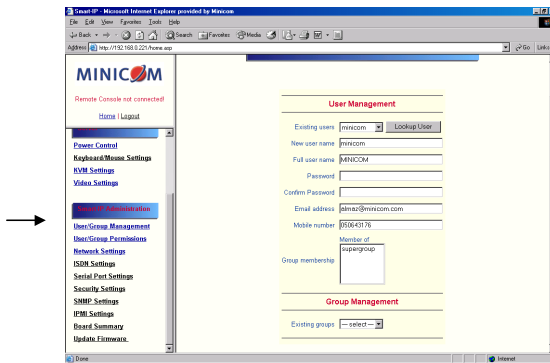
Smart-IP - Microsoft Internet Explorer provided by Minicom

File Edit View Favorites Tools Help

Back Search Favorites Media

Address http://192.168.0.221/home.asp Go Links

MINICOM

Remote Console not connected!

Home | Logout

Power Control
Keyboard/Mouse Settings
KVM Settings
Video Settings

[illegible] Administration

User/Group Management
User/Group Permissions
Network Settings
ISDN Settings
Serial Port Settings
Security Settings
SNMP Settings
IPMI Settings
Board Summary
Update Firmware

User Management

Existing users minicom Lookup User
New user name minicom
Full user name MINICOM
Password
Confirm Password
Email address almaz@minicom.com
Mobile number 050643176
Group membership Member of supergroup

Group Management

Existing groups --- select ---

Done Internet